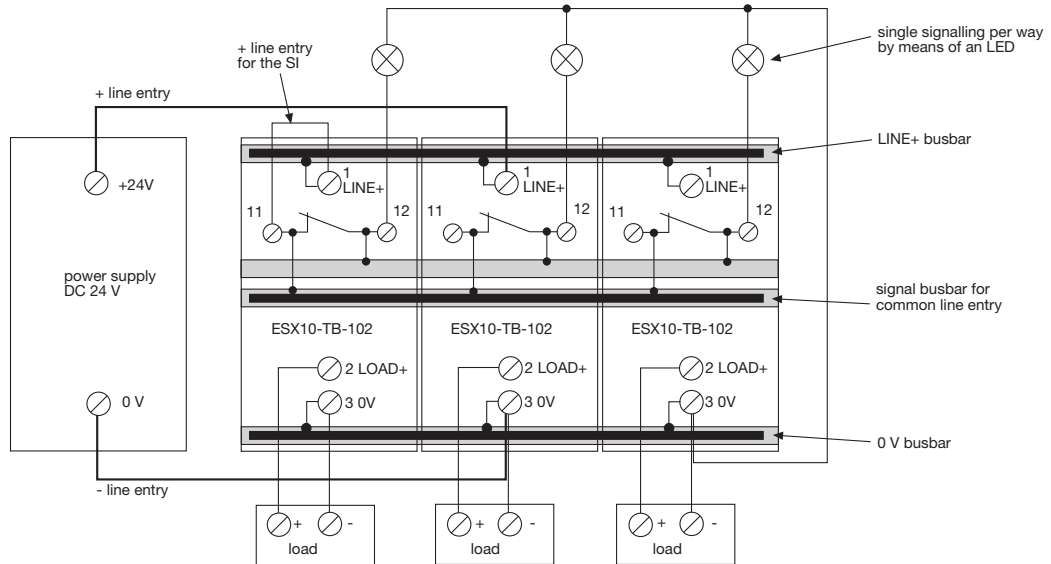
+ line entry for the SI

single signalling per way by means of an LED

+ line entry

LINE+ busbar

+24V

1 LINE+

1 LINE+

1 LINE+

11

12

11

12

11

12

power supply DC 24 V

signal busbar for common line entry

ESX10-TB-102

ESX10-TB-102

ESX10-TB-102

2 LOAD+

2 LOAD+

2 LOAD+

0 V

3 0V

3 0V

3 0V

0 V busbar

- line entry

+

-

+

-

+

-

load

load

load